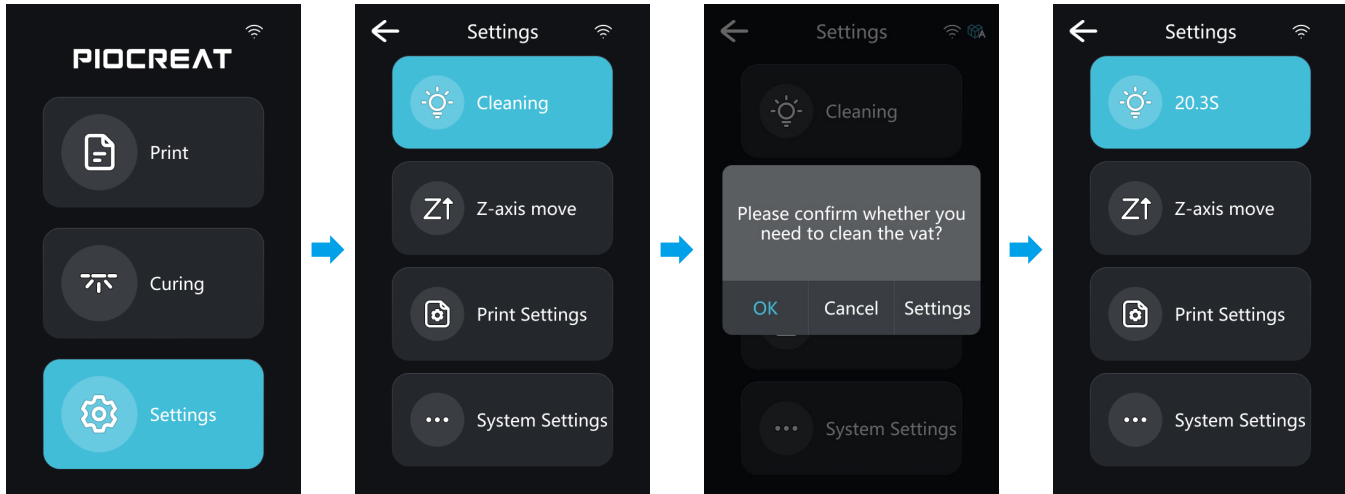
PIOCREAT

Print

Curing

Settings

Settings

Cleaning

Z-axis move

Print Settings

System Settings

Settings

Cleaning

Please confirm whether you need to clean the vat?

OK

Cancel

Settings

System Settings

Settings

20.3S

Z-axis move

Print Settings

System Settings